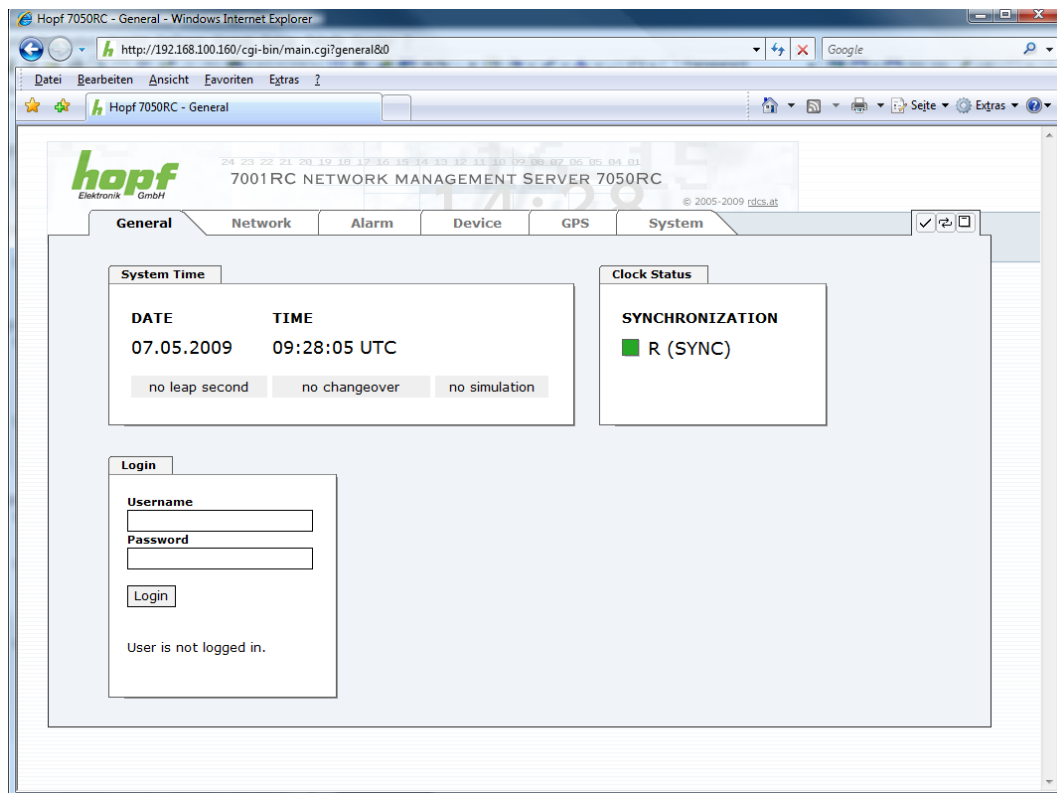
Hopf 7050RC - General - Windows Internet Explorer

http://192.168.100.160/cgi-bin/main.cgi?general&0

Google

Datei Bearbeiten Ansicht Favoriten Extras ?

Hopf 7050RC - General

Seite Extras

hopf Elektronik GmbH

24 23 22 21 20 19 18 17 16 15 14 13 12 11 10 09 08 07 06 05 04 01

7001RC NETWORK MANAGEMENT SERVER 7050RC

© 2005-2009 rdcs.at

General Network Alarm Device GPS System

System Time

DATE TIME

07.05.2009 09:28:05 UTC

no leap second no changeover no simulation

Clock Status

SYNCHRONIZATION

R (SYNC)

Login

Username

Password

Login

User is not logged in.